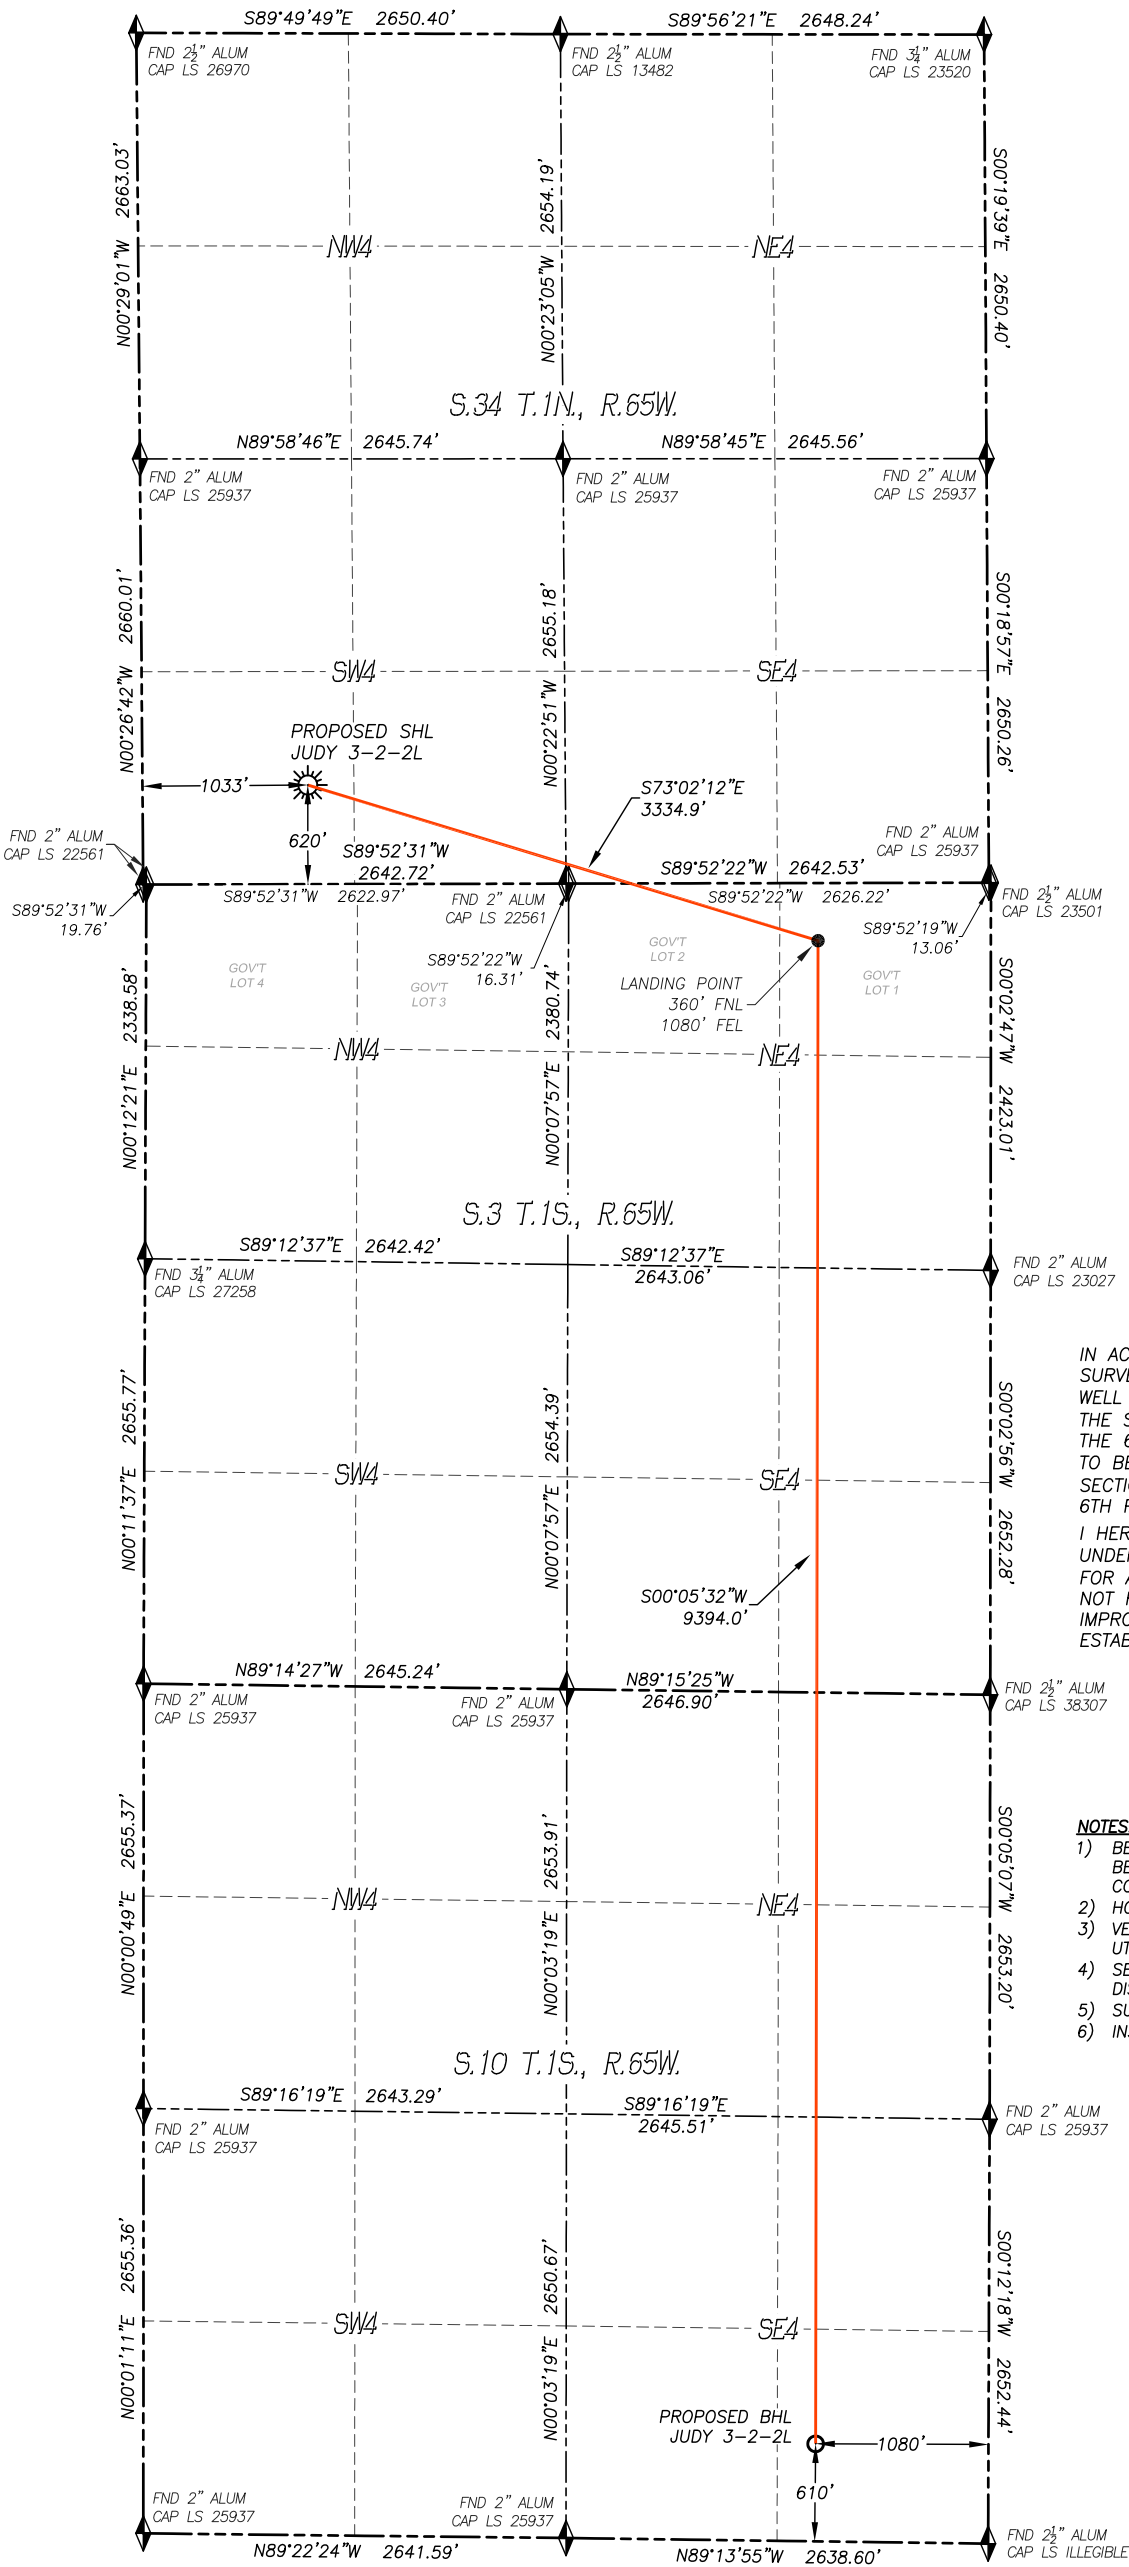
S89°49'49"E 2650.40'
S89°56'21"E 2648.24'
FND $2\frac{1}{2}$" ALUM CAP LS 26970
FND $2\frac{1}{2}$" ALUM CAP LS 13482
FND $3\frac{1}{4}$" ALUM CAP LS 23520
N00°29'01"W 2663.03'
N00°23'05"W 2654.19'
S00°19'39"E 2650.40'
NW4
NE4
S.34 T.1N., R.65W.
N89°58'46"E 2645.74'
N89°58'45"E 2645.56'
FND 2" ALUM CAP LS 25937
FND 2" ALUM CAP LS 25937
FND 2" ALUM CAP LS 25937
N00°26'42"W 2660.01'
N00°22'51"W 2655.18'
S00°18'57"E 2650.26'
SW4
SE4
PROPOSED SHL JUDY 3-2-2L
1033'
620'
S73°02'12"E 3334.9'
FND 2" ALUM CAP LS 22561
S89°52'31"W 2642.72'
S89°52'22"W 2642.53'
FND 2" ALUM CAP LS 25937
S89°52'31"W 19.76'
S89°52'31"W 2622.97'
FND 2" ALUM CAP LS 22561
S89°52'22"W 2626.22'
FND $2\frac{1}{2}$" ALUM CAP LS 23501
S89°52'19"W 13.06'
GOV'T LOT 4
GOV'T LOT 3
S89°52'22"W 16.31'
GOV'T LOT 2
LANDING POINT 360' FNL 1080' FEL
GOV'T LOT 1
N00°12'21"E 2338.58'
N00°07'57"E 2380.74'
S00°02'47"W 2423.01'
NW4
NE4
S.3 T.1S., R.65W.
S89°12'37"E 2642.42'
S89°12'37"E 2643.06'
FND $3\frac{1}{4}$" ALUM CAP LS 27258
FND 2" ALUM CAP LS 23027
N00°11'37"E 2655.77'
N00°07'57"E 2654.39'
S00°02'56"W 2652.28'
SW4
SE4
S00°05'32"W 9394.0'
IN AC SURVE WELL THE S THE 6 TO BE SECTIO 6TH P
I HER UNDER FOR A NOT I IMPRO ESTAB
N89°14'27"W 2645.24'
N89°15'25"W 2646.90'
FND 2" ALUM CAP LS 25937
FND 2" ALUM CAP LS 25937
FND $2\frac{1}{2}$" ALUM CAP LS 38307
N00°00'49"E 2655.37'
N00°03'19"E 2653.91'
S00°05'07"W 2653.20'
NW4
NE4
NOTES
1) BE BE CO
2) HO
3) VE UT
4) SE DI
5) SU
6) IN
S.10 T.1S., R.65W.
S89°16'19"E 2643.29'
S89°16'19"E 2645.51'
FND 2" ALUM CAP LS 25937
FND 2" ALUM CAP LS 25937
N00°01'11"E 2655.36'
N00°03'19"E 2650.67'
S00°12'18"W 2652.44'
SW4
SE4
PROPOSED BHL JUDY 3-2-2L
1080'
610'
FND 2" ALUM CAP LS 25937
FND 2" ALUM CAP LS 25937
FND $2\frac{1}{2}$" ALUM CAP LS ILLEGIBLE
N89°22'24"W 2641.59'
N89°13'55"W 2638.60'